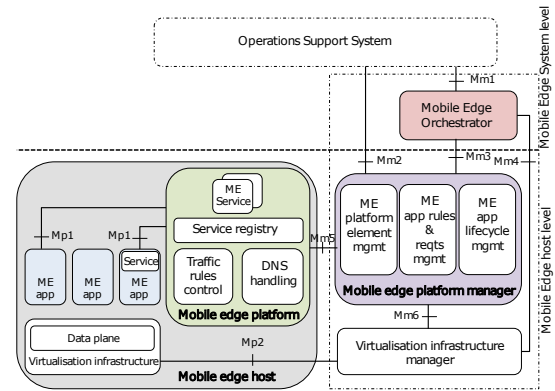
Operations Support System

Mm1

Mobile Edge Orchestrator

Mobile Edge System level

Mm2

Mm3

Mm4

Mobile Edge host level

ME Service

Mp1

Mp1

Service registry

Mm5

ME platform element mgmt

ME app rules & reqts mgmt

ME app lifecycle mgmt

ME app

ME app

Service

ME app

Traffic rules control

DNS handling

Mobile edge platform

Mobile edge platform manager

Mm6

Data plane

Virtualisation infrastructure

Mp2

Virtualisation infrastructure manager

Mobile edge host